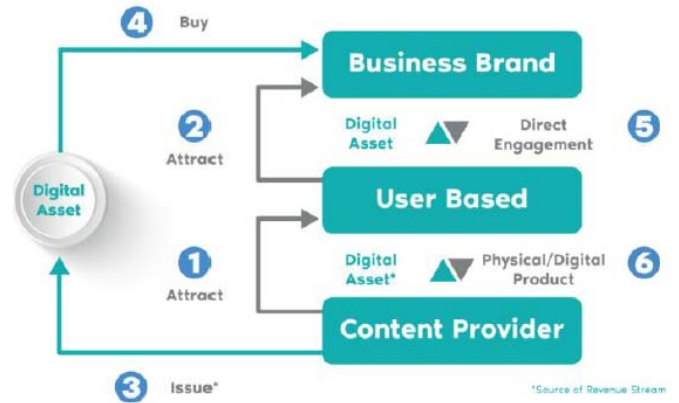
4 Buy

Business Brand

2 Attract

Digital Asset

Digital Asset

Direct Engagement

5

User Based

1 Attract

Digital Asset*

Physical/Digital Product

6

Content Provider

3 Issue*

*Source of Revenue Stream